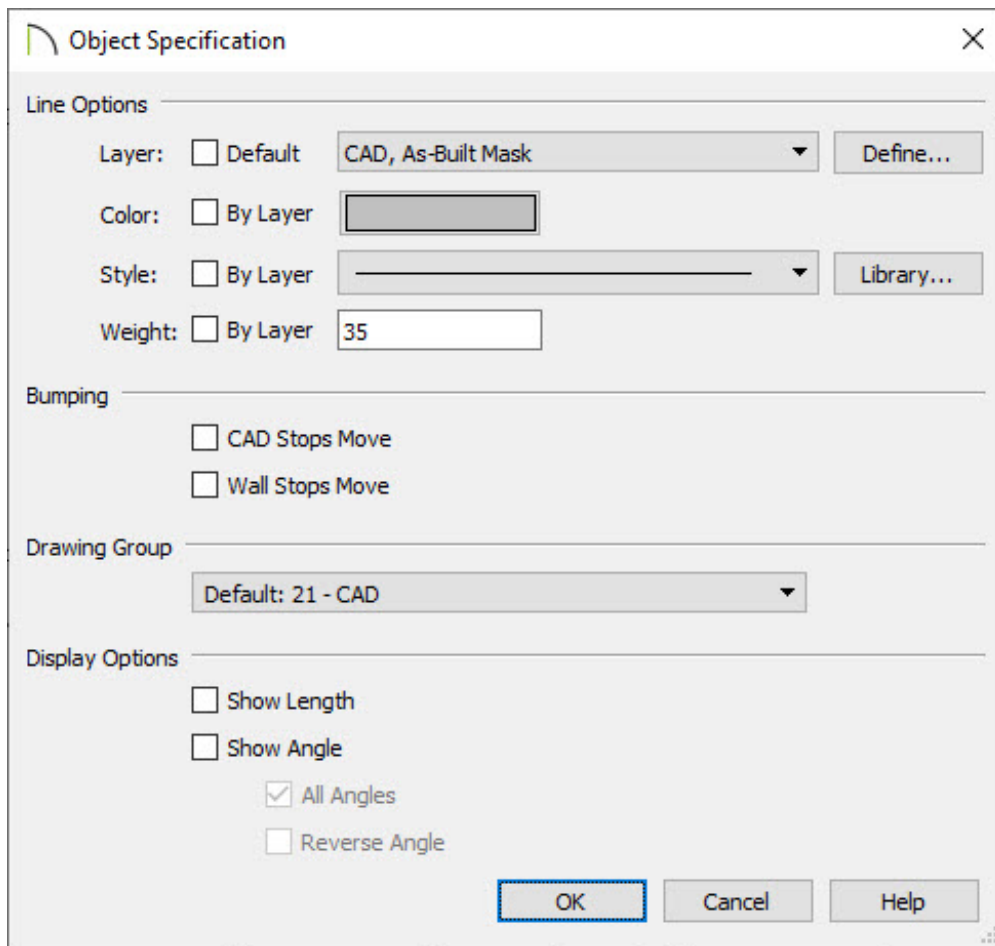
Object Specification

Line Options

Layer: Default CAD, As-Built Mask Define...

Color: By Layer

Style: By Layer Library...

Weight: By Layer 35

Bumping

CAD Stops Move

Wall Stops Move

Drawing Group

Default: 21 - CAD

Display Options

Show Length

Show Angle

All Angles

Reverse Angle

OK Cancel Help